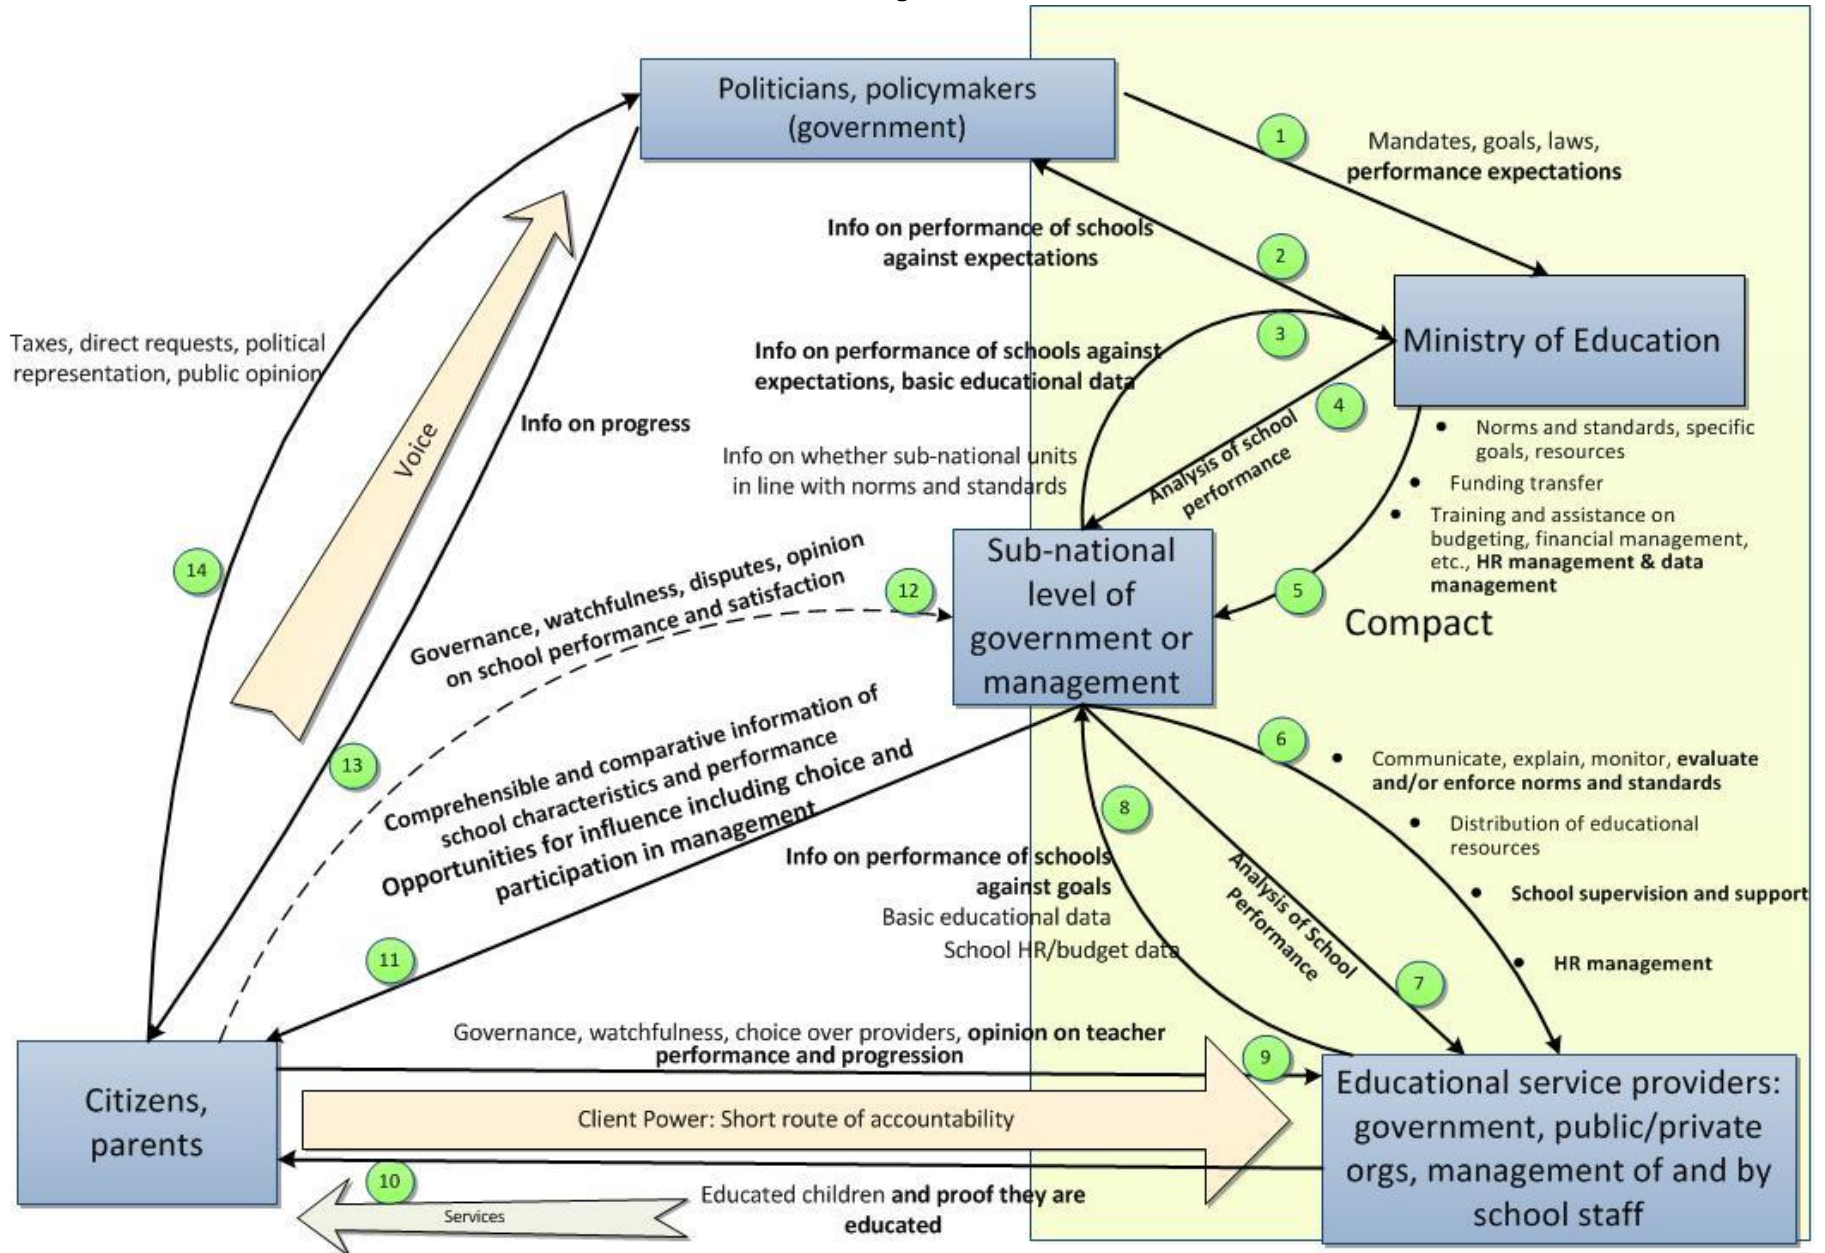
Politicians, policymakers (government)

1

Mandates, goals, laws, **performance expectations**

**Info on performance of schools against expectations**

2

3

Ministry of Education

**Info on performance of schools against expectations, basic educational data**

4

Analysis of school performance

Taxes, direct requests, political representation, public opinion

Voice

**Info on progress**

Info on whether sub-national units in line with norms and standards

- Norms and standards, specific goals, resources
- Funding transfer
- Training and assistance on budgeting, financial management, etc., **HR management & data management**

14

Governance, watchfulness, disputes, opinion on school performance and satisfaction

12

Sub-national level of government or management

5

Compact

Comprehensible and comparative information of school characteristics and performance

13

**Opportunities for influence including choice and participation in management**

6

- Communicate, explain, monitor, **evaluate and/or enforce norms and standards**
- Distribution of educational resources
- **School supervision and support**
- **HR management**

8

**Info on performance of schools against goals**

Basic educational data

School HR/budget data

Analysis of School Performance

7

11

Governance, watchfulness, choice over providers, **opinion on teacher performance and progression**

9

Citizens, parents

Client Power: Short route of accountability

Educational service providers: government, public/private orgs, management of and by school staff

10

Services

Educated children **and proof they are educated**